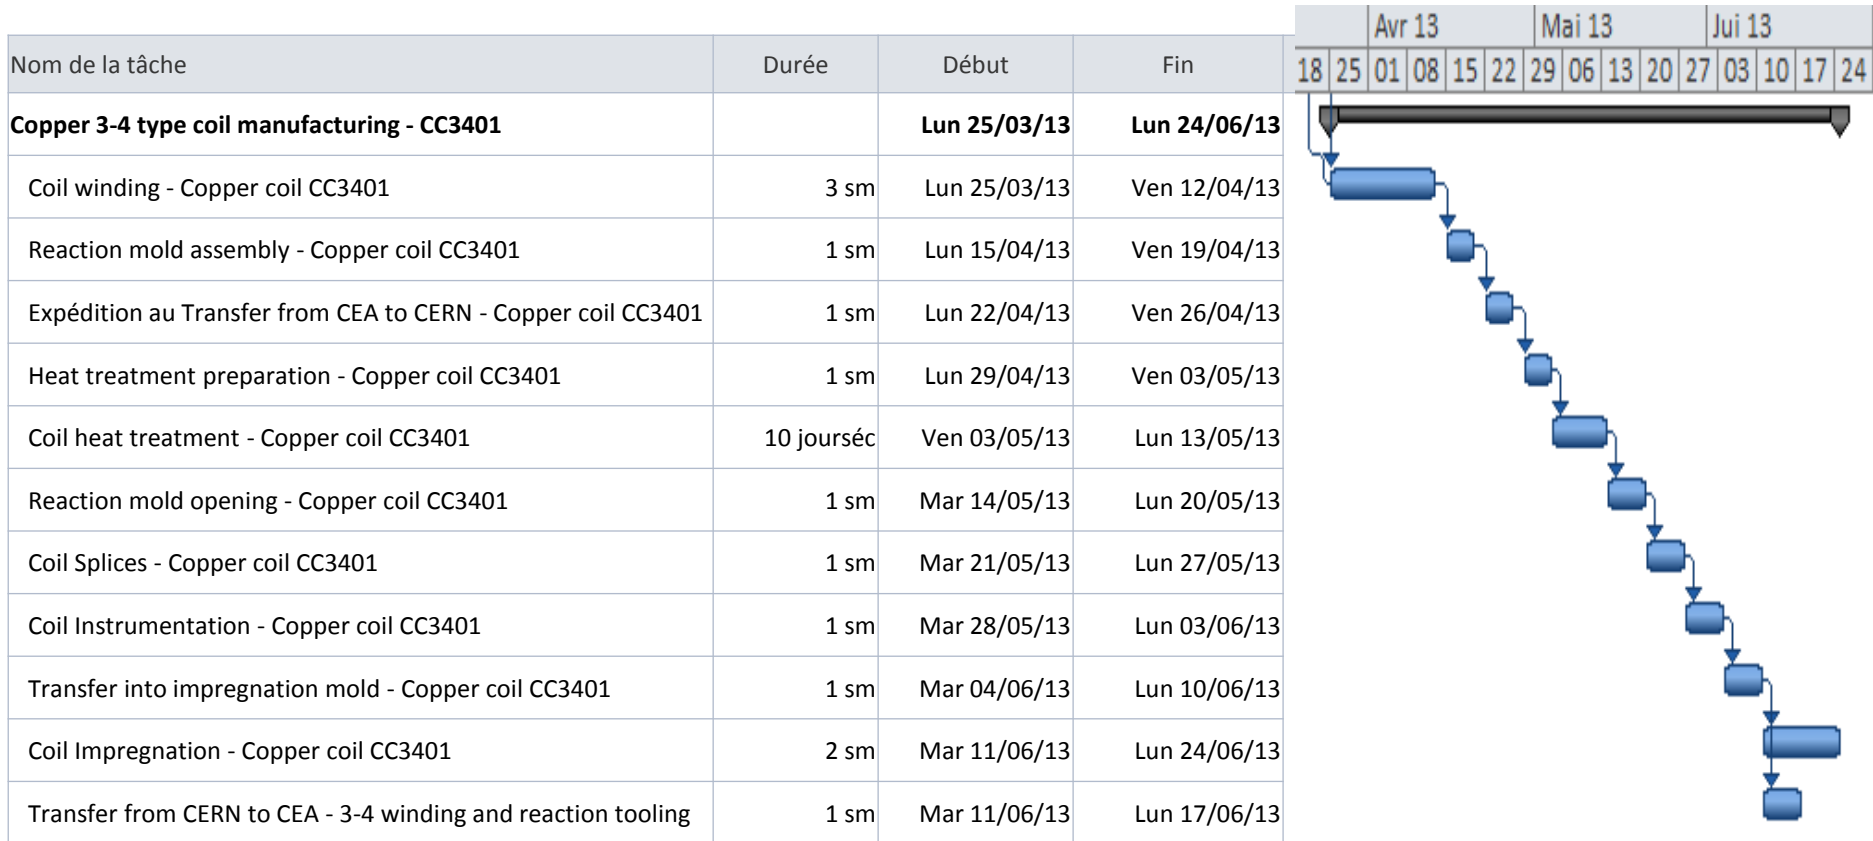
| Nom de la tâche | Durée | Début | Fin |
|---|---|---|---|
| **Copper 3-4 type coil manufacturing - CC3401** | | **Lun 25/03/13** | **Lun 24/06/13** |
| Coil winding - Copper coil CC3401 | 3 sm | Lun 25/03/13 | Ven 12/04/13 |
| Reaction mold assembly - Copper coil CC3401 | 1 sm | Lun 15/04/13 | Ven 19/04/13 |
| Expédition au Transfer from CEA to CERN - Copper coil CC3401 | 1 sm | Lun 22/04/13 | Ven 26/04/13 |
| Heat treatment preparation - Copper coil CC3401 | 1 sm | Lun 29/04/13 | Ven 03/05/13 |
| Coil heat treatment - Copper coil CC3401 | 10 jourséc | Ven 03/05/13 | Lun 13/05/13 |
| Reaction mold opening - Copper coil CC3401 | 1 sm | Mar 14/05/13 | Lun 20/05/13 |
| Coil Splices - Copper coil CC3401 | 1 sm | Mar 21/05/13 | Lun 27/05/13 |
| Coil Instrumentation - Copper coil CC3401 | 1 sm | Mar 28/05/13 | Lun 03/06/13 |
| Transfer into impregnation mold - Copper coil CC3401 | 1 sm | Mar 04/06/13 | Lun 10/06/13 |
| Coil Impregnation - Copper coil CC3401 | 2 sm | Mar 11/06/13 | Lun 24/06/13 |
| Transfer from CERN to CEA - 3-4 winding and reaction tooling | 1 sm | Mar 11/06/13 | Lun 17/06/13 |

Avr 13 Mai 13 Jui 13
18 25 01 08 15 22 29 06 13 20 27 03 10 17 24